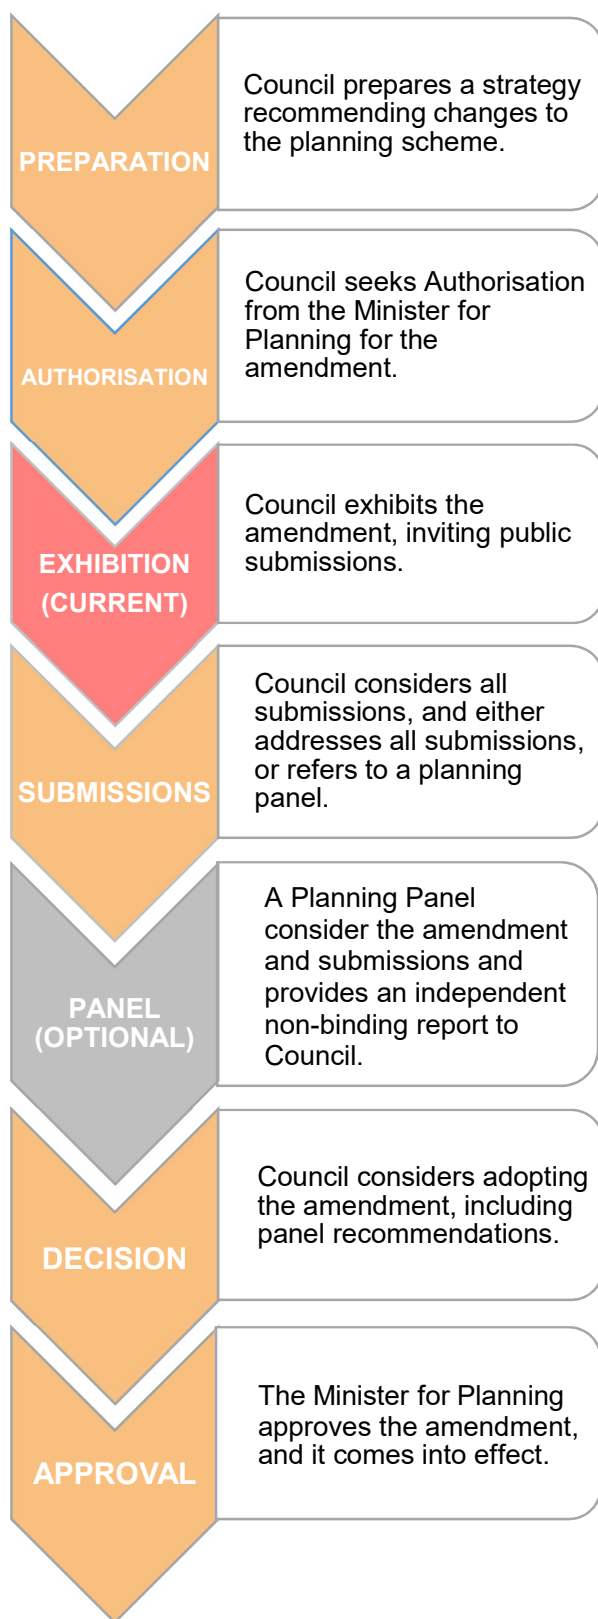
PREPARATION

Council prepares a strategy recommending changes to the planning scheme.

AUTHORISATION

Council seeks Authorisation from the Minister for Planning for the amendment.

EXHIBITION (CURRENT)

Council exhibits the amendment, inviting public submissions.

SUBMISSIONS

Council considers all submissions, and either addresses all submissions, or refers to a planning panel.

PANEL (OPTIONAL)

A Planning Panel consider the amendment and submissions and provides an independent non-binding report to Council.

DECISION

Council considers adopting the amendment, including panel recommendations.

APPROVAL

The Minister for Planning approves the amendment, and it comes into effect.